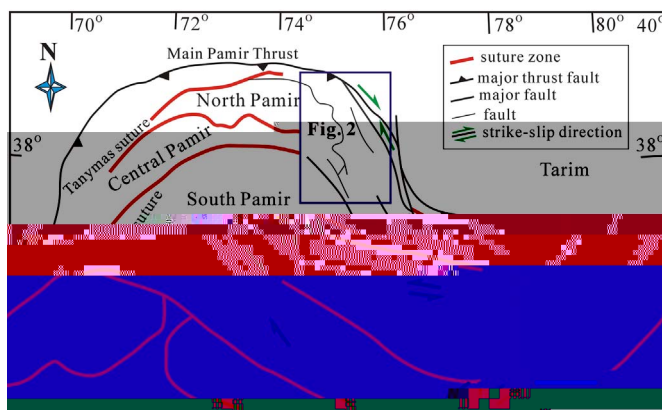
70° 72° 74° 76° 78° 80° 40°

N

Main Pamir Thrust

North Pamir

Tanymas suture

Central Pamir

South Pamir

Fig. 2

Tarim

38° 38°

suture zone
major thrust fault
major fault
fault
strike-slip direction

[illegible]